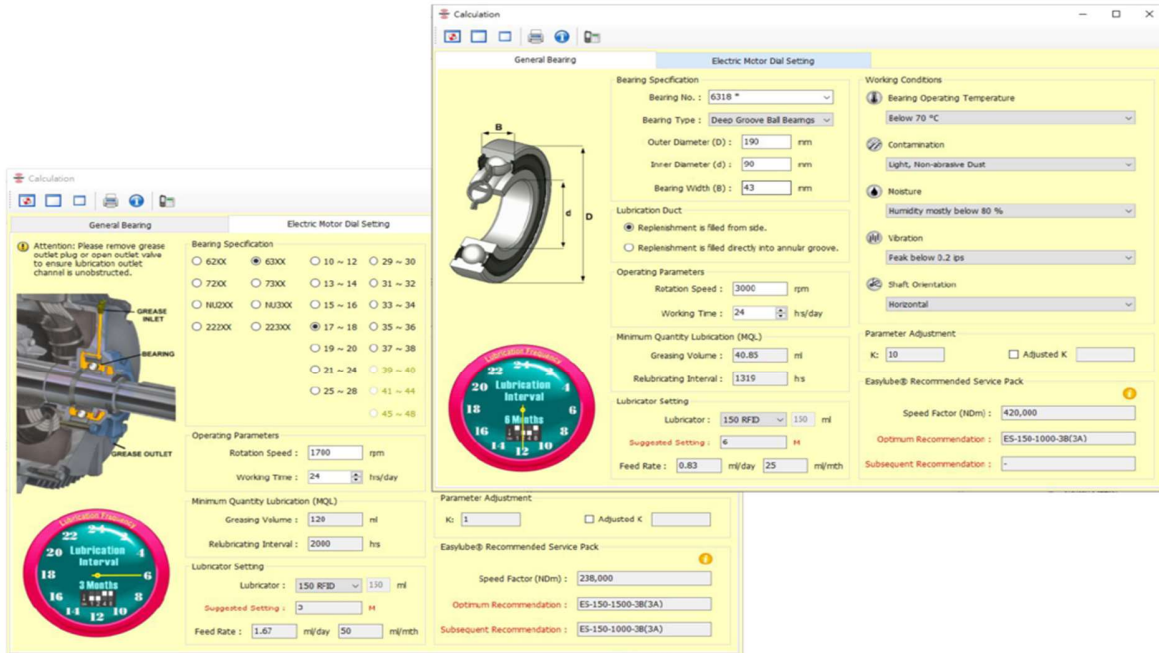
Calculation

General Bearing | Electric Motor Dial Setting

Bearing Specification
Bearing No. : 6318 *
Bearing Type : Deep Groove Ball Bearings
Outer Diameter (D) : 190 mm
Inner Diameter (d) : 90 mm
Bearing Width (B) : 43 mm

B
d
D

Lubrication Duct
Replenishment is filled from side.
Replenishment is filled directly into annular groove.

Operating Parameters
Rotation Speed : 3000 rpm
Working Time : 24 hrs/day

Minimum Quantity Lubrication (MQL)
Greasing Volume : 40.85 ml
Relubricating Interval : 1319 hrs

Lubricator Setting
Lubricator : 150 RFID 150 ml
Suggested Setting : 6 M
Feed Rate : 0.83 ml/day 25 ml/mth

Lubrication Frequency
22 2 4 6 8 10 12 14 16 18 20
Lubrication Interval
6 Months

Working Conditions
Bearing Operating Temperature
Below 70 °C
Contamination
Light, Non-abrasive Dust
Moisture
Humidity mostly below 80 %
Vibration
Peak below 0.2 ips
Shaft Orientation
Horizontal

Parameter Adjustment
K: 10 Adjusted K

Easylube® Recommended Service Pack
Speed Factor (NDm) : 420,000
Optimum Recommendation : ES-150-1000-3B(3A)
Subsequent Recommendation : -

Calculation

General Bearing | Electric Motor Dial Setting

Attention: Please remove grease outlet plug or open outlet valve to ensure lubrication outlet channel is unobstructed.

GREASE INLET
BEARING
GREASE OUTLET

Bearing Specification
62XX 63XX 10 ~ 12 29 ~ 30
72XX 73XX 13 ~ 14 31 ~ 32
NU2XX NU3XX 15 ~ 16 33 ~ 34
222XX 223XX 17 ~ 18 35 ~ 36
19 ~ 20 37 ~ 38
21 ~ 24 39 ~ 40
25 ~ 28 41 ~ 44
45 ~ 48

Operating Parameters
Rotation Speed : 1780 rpm
Working Time : 24 hrs/day

Minimum Quantity Lubrication (MQL)
Greasing Volume : 120 ml
Relubricating Interval : 2080 hrs

Lubricator Setting
Lubricator : 150 RFID 150 ml
Suggested Setting : 3 M
Feed Rate : 1.67 ml/day 50 ml/mth

Lubrication Frequency
22 2 4 6 8 10 12 14 16 18 20
Lubrication Interval
3 Months

Parameter Adjustment
K: 1 Adjusted K

Easylube® Recommended Service Pack
Speed Factor (NDm) : 238,000
Optimum Recommendation : ES-150-1500-3B(3A)
Subsequent Recommendation : ES-150-1000-3B(3A)